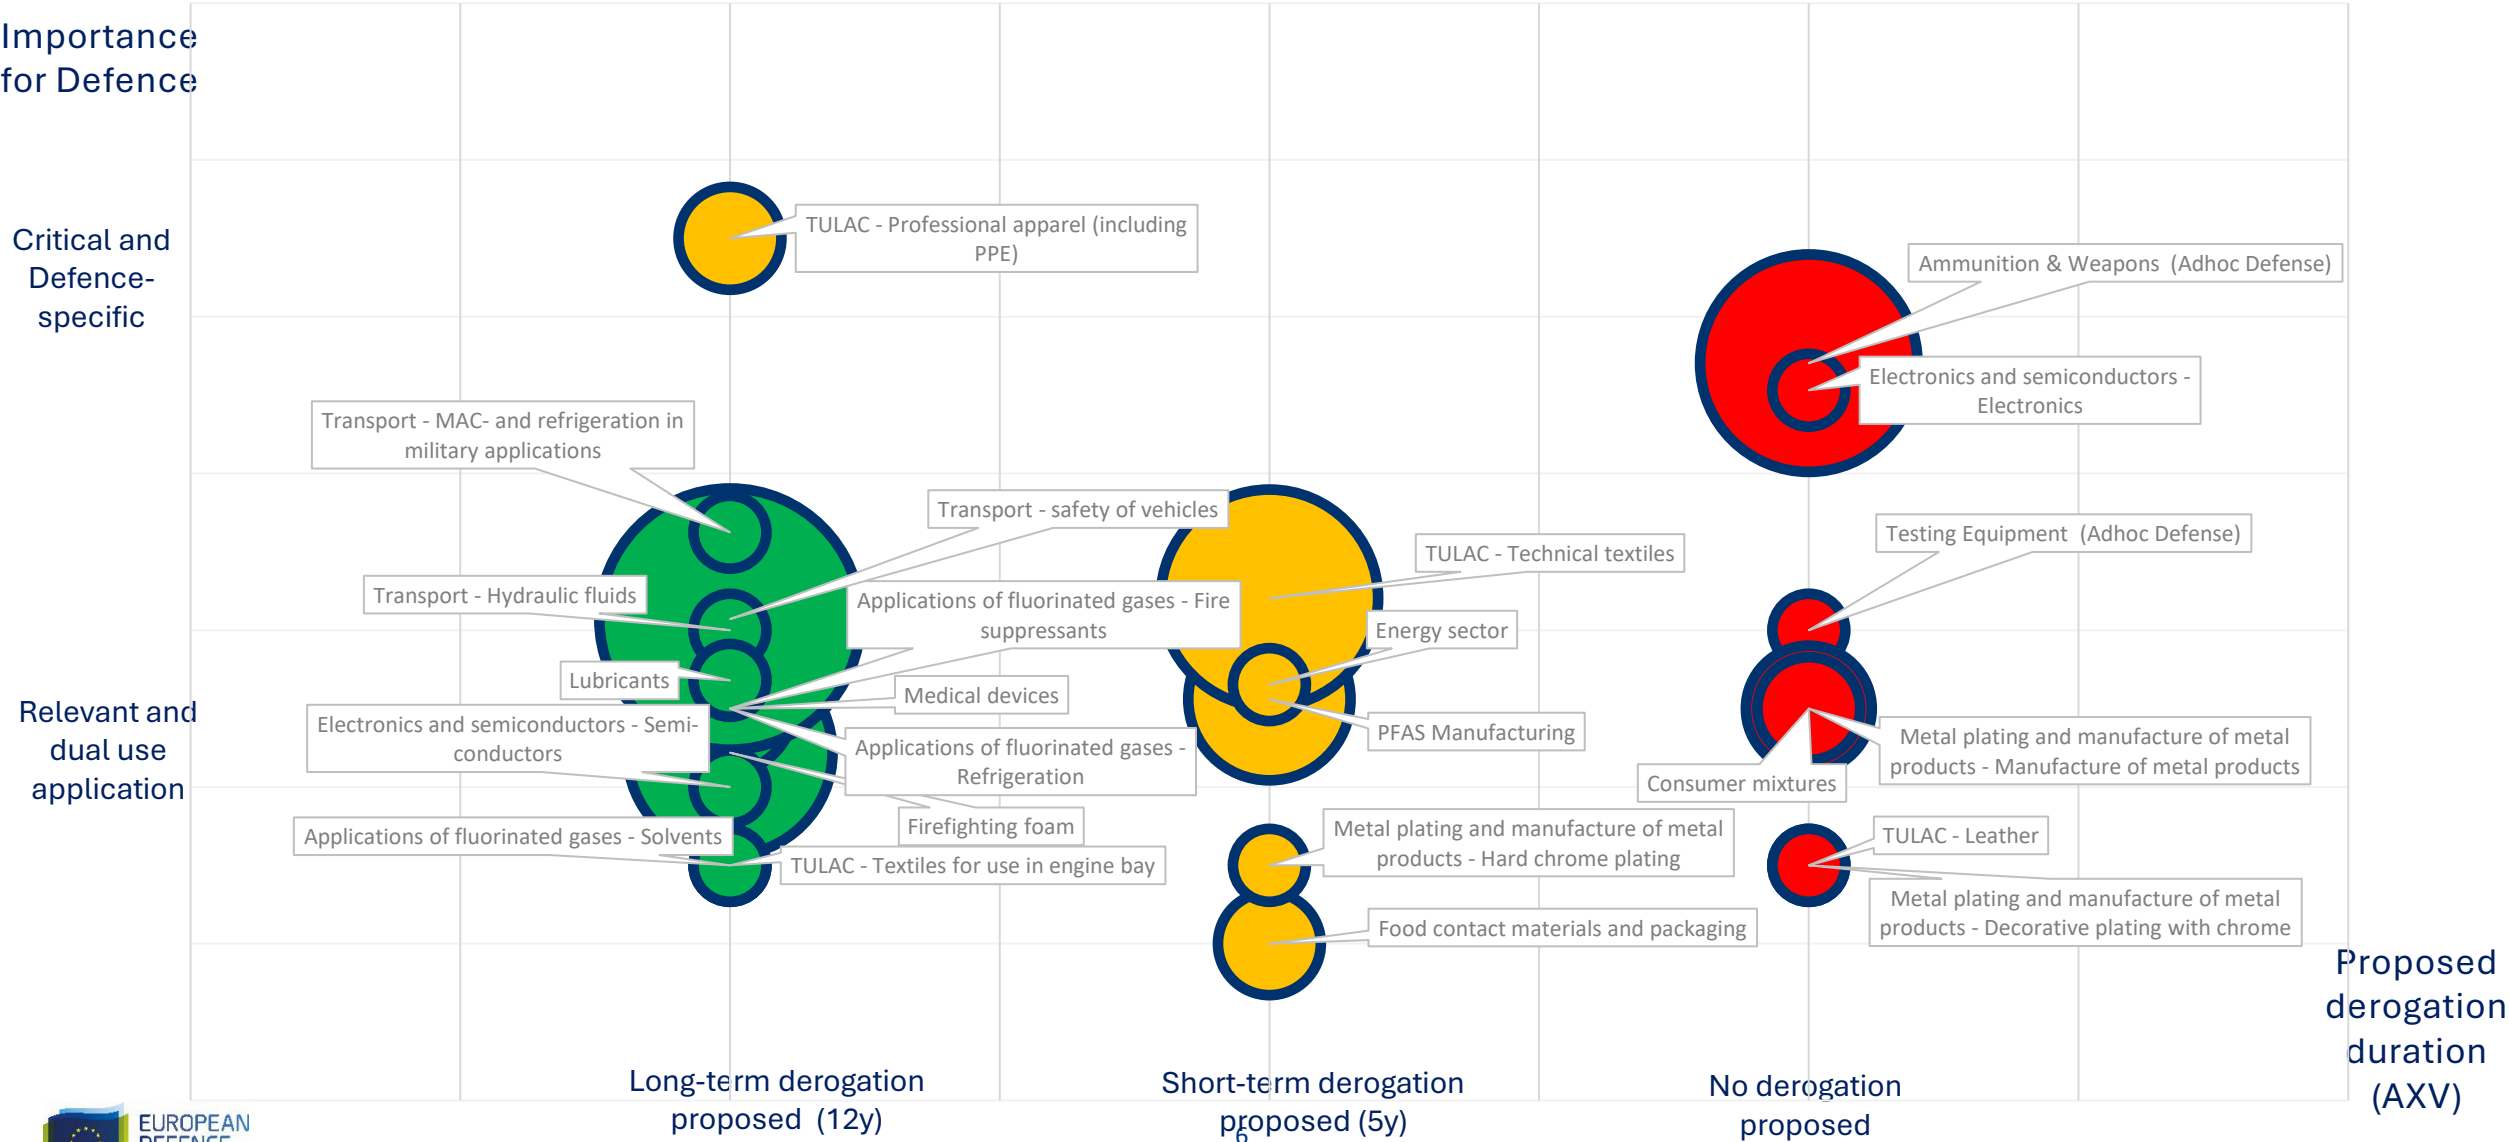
Importance for Defence

Critical and Defence-specific

Relevant and dual use application

TULAC - Professional apparel (including PPE)

Ammunition & Weapons (Adhoc Defense)

Electronics and semiconductors - Electronics

Transport - MAC- and refrigeration in military applications

Transport - safety of vehicles

TULAC - Technical textiles

Testing Equipment (Adhoc Defense)

Transport - Hydraulic fluids

Applications of fluorinated gases - Fire suppressants

Energy sector

Lubricants

Medical devices

Electronics and semiconductors - Semi-conductors

Applications of fluorinated gases - Refrigeration

PFAS Manufacturing

Metal plating and manufacture of metal products - Manufacture of metal products

Consumer mixtures

Firefighting foam

Applications of fluorinated gases - Solvents

Metal plating and manufacture of metal products - Hard chrome plating

TULAC - Leather

TULAC - Textiles for use in engine bay

Metal plating and manufacture of metal products - Decorative plating with chrome

Food contact materials and packaging

Proposed derogation duration (AXV)

Long-term derogation proposed (12y)

Short-term derogation proposed (5y)

No derogation proposed

EUROPEAN DEFENCE